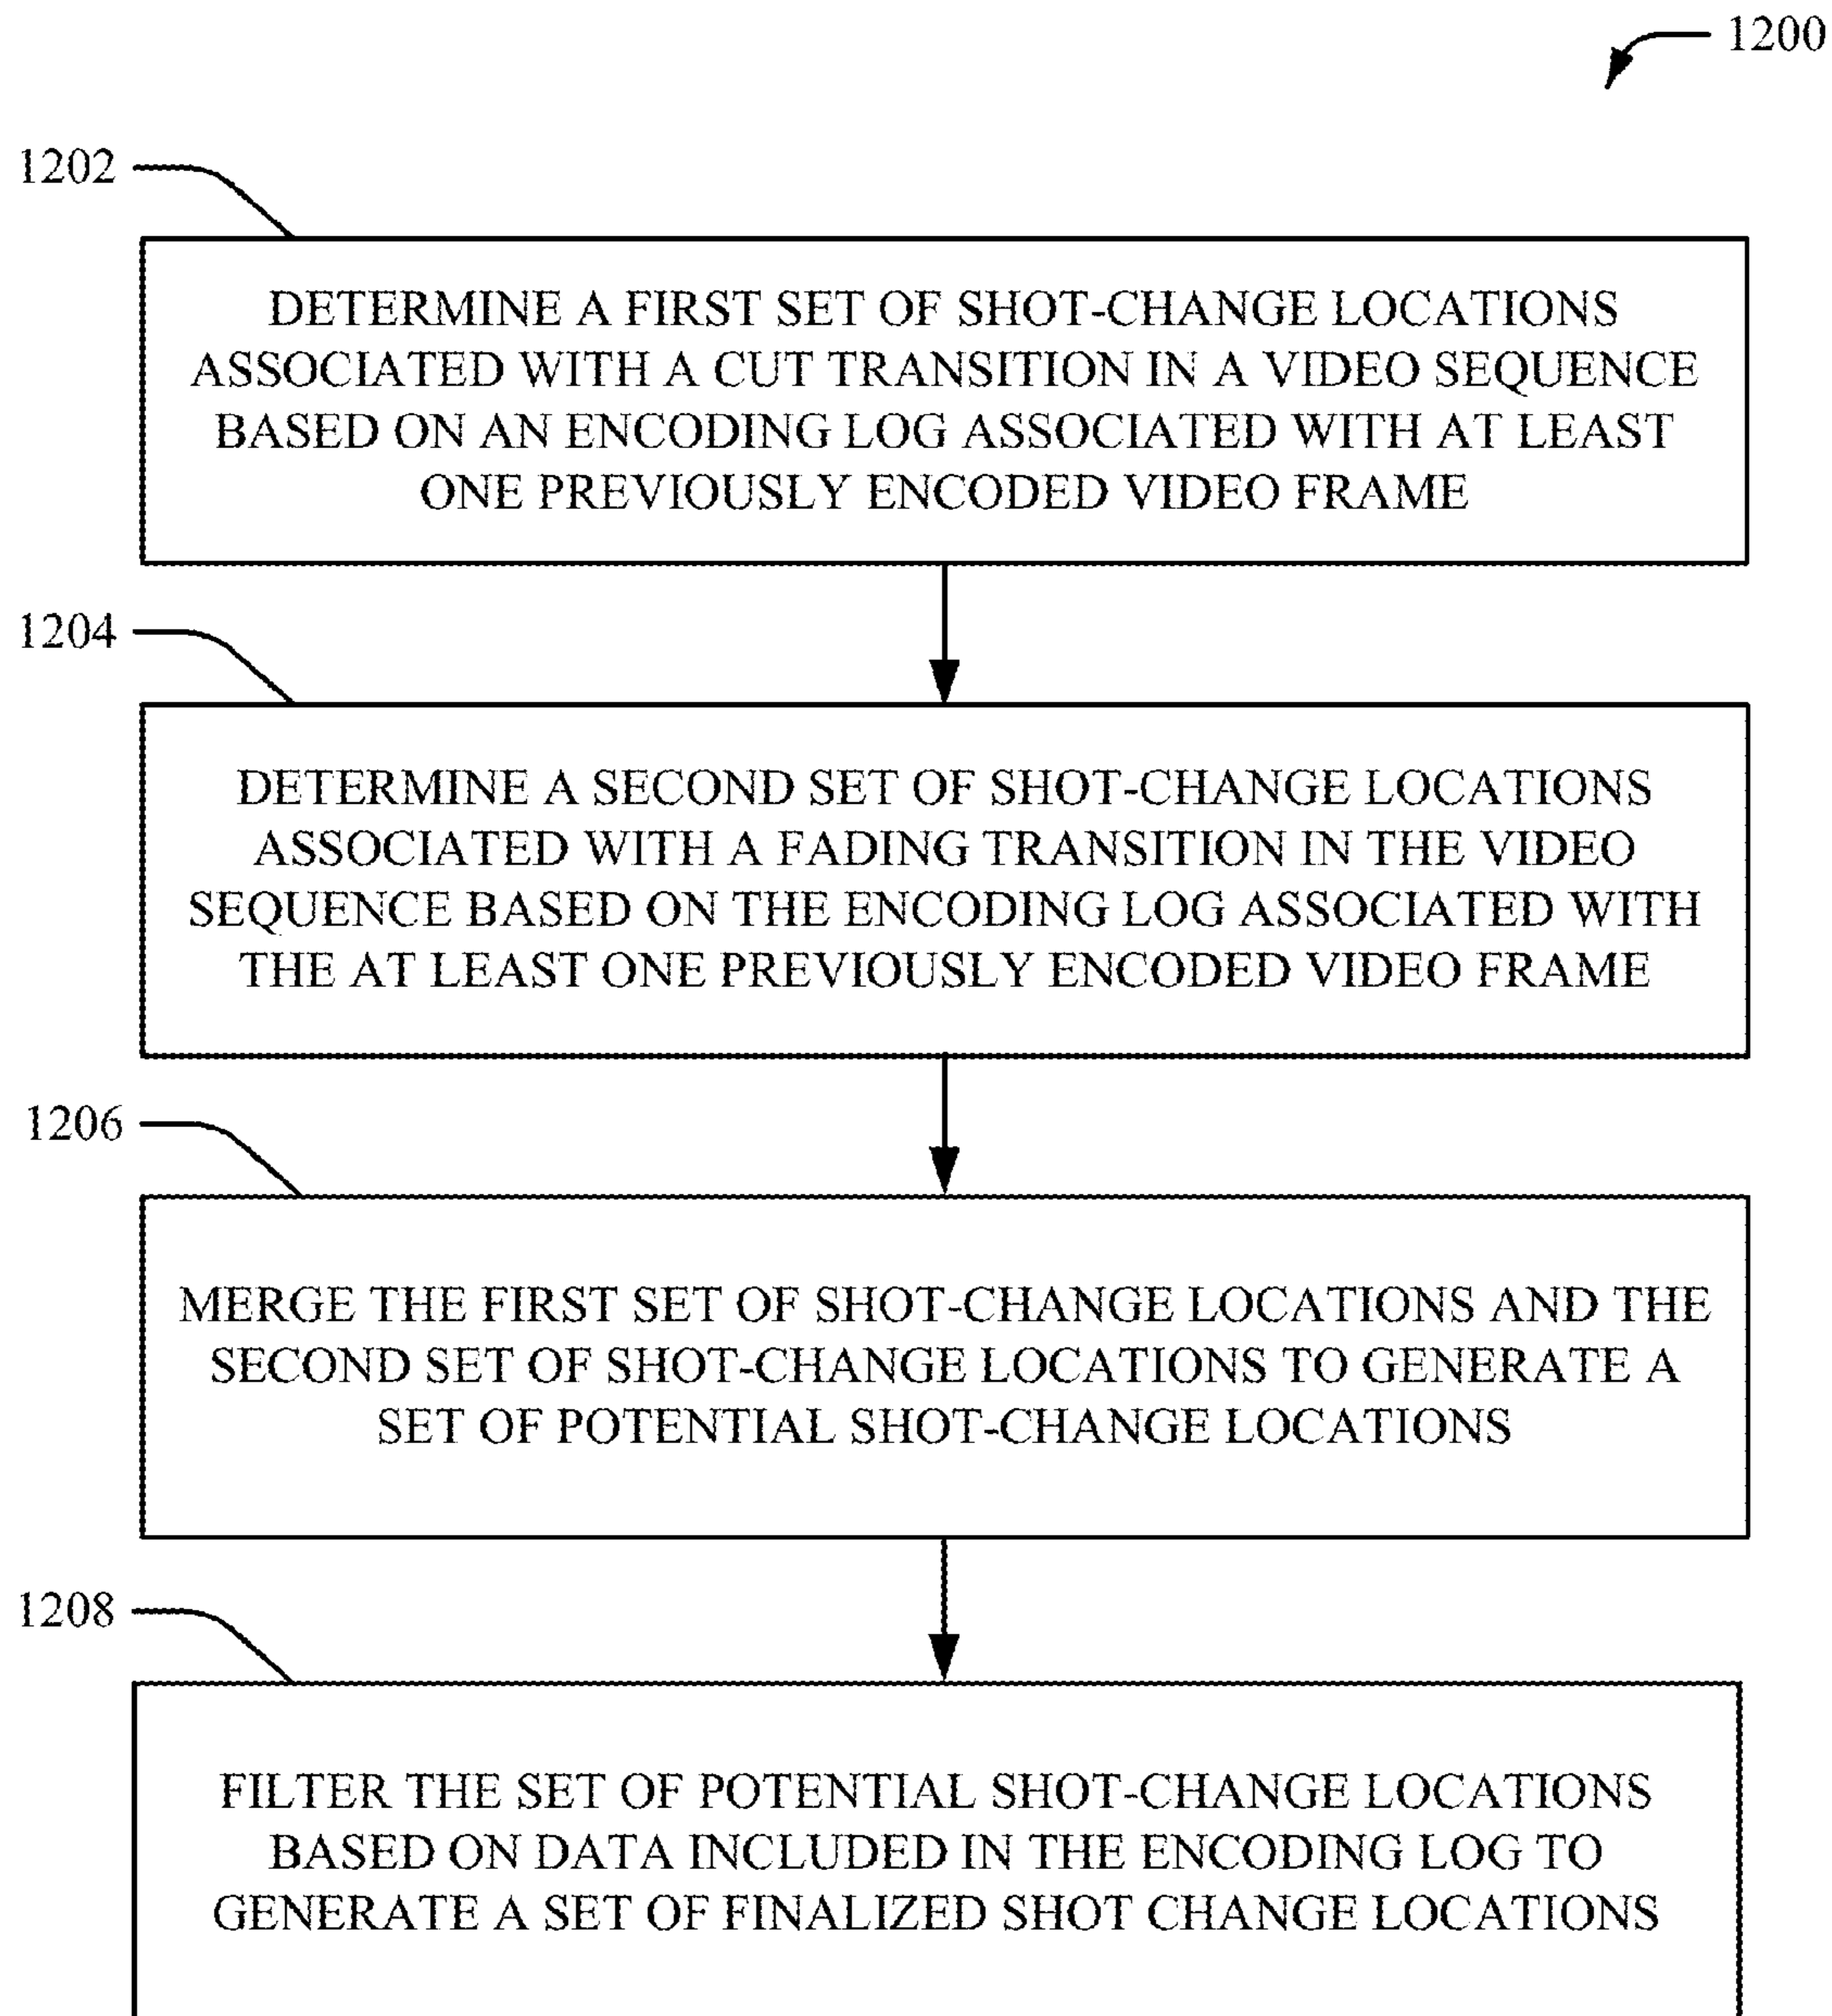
1200

1202

DETERMINE A FIRST SET OF SHOT-CHANGE LOCATIONS ASSOCIATED WITH A CUT TRANSITION IN A VIDEO SEQUENCE BASED ON AN ENCODING LOG ASSOCIATED WITH AT LEAST ONE PREVIOUSLY ENCODED VIDEO FRAME

1204

DETERMINE A SECOND SET OF SHOT-CHANGE LOCATIONS ASSOCIATED WITH A FADING TRANSITION IN THE VIDEO SEQUENCE BASED ON THE ENCODING LOG ASSOCIATED WITH THE AT LEAST ONE PREVIOUSLY ENCODED VIDEO FRAME

1206

MERGE THE FIRST SET OF SHOT-CHANGE LOCATIONS AND THE SECOND SET OF SHOT-CHANGE LOCATIONS TO GENERATE A SET OF POTENTIAL SHOT-CHANGE LOCATIONS

1208

FILTER THE SET OF POTENTIAL SHOT-CHANGE LOCATIONS BASED ON DATA INCLUDED IN THE ENCODING LOG TO GENERATE A SET OF FINALIZED SHOT CHANGE LOCATIONS